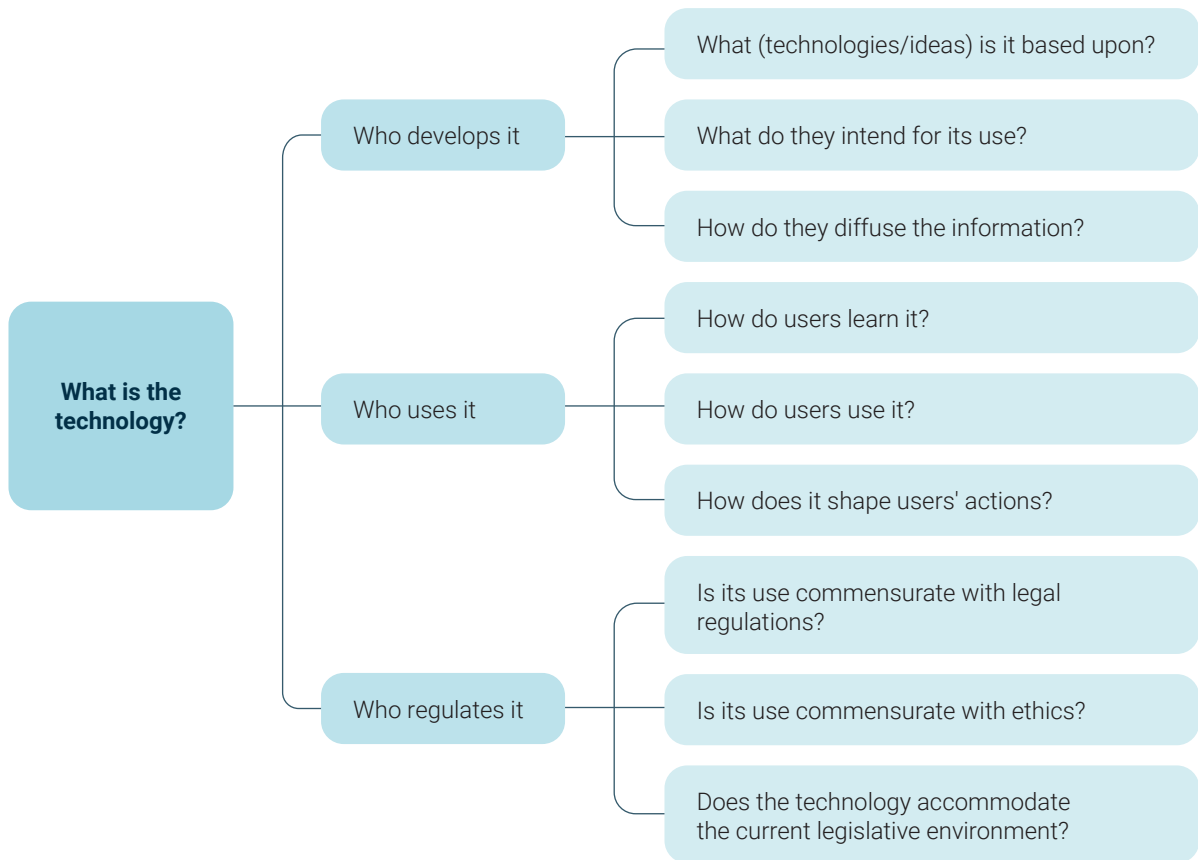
What is the technology?

Who develops it

What (technologies/ideas) is it based upon?

What do they intend for its use?

How do they diffuse the information?

Who uses it

How do users learn it?

How do users use it?

How does it shape users' actions?

Who regulates it

Is its use commensurate with legal regulations?

Is its use commensurate with ethics?

Does the technology accommodate the current legislative environment?